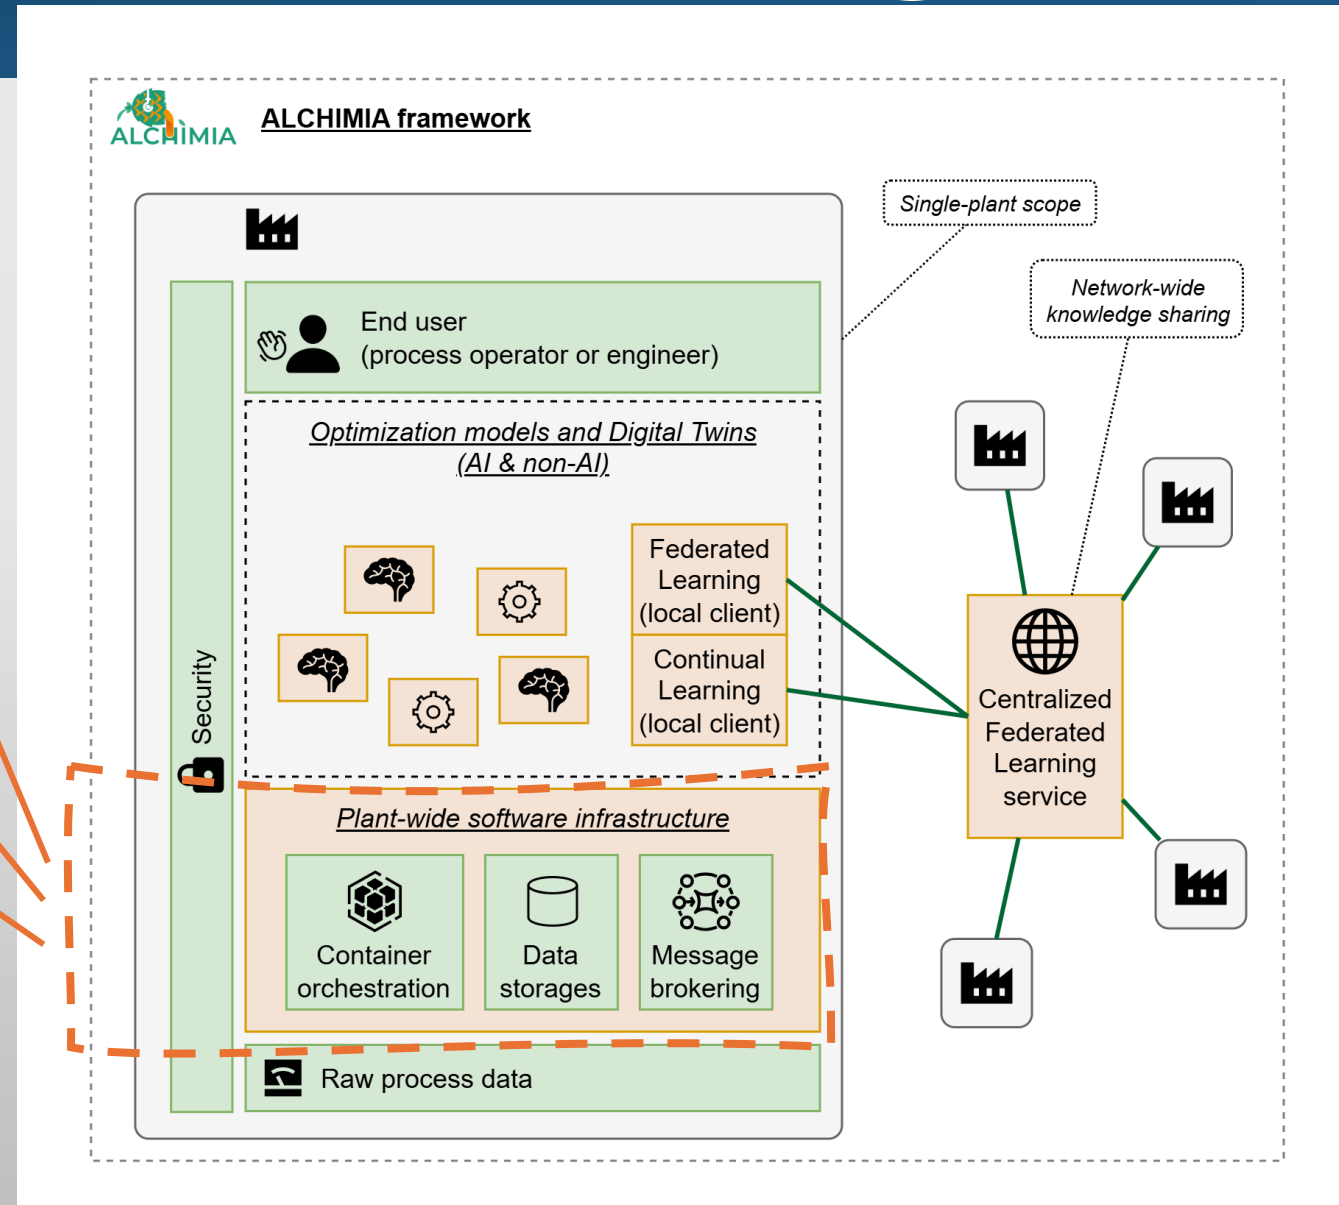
ALCHIMIA

ALCHIMIA framework

Single-plant scope

Network-wide knowledge sharing

End user
(process operator or engineer)

Optimization models and Digital Twins
(AI & non-AI)

Federated Learning
(local client)

Continual Learning
(local client)

Centralized Federated Learning service

Security

Plant-wide software infrastructure

Container orchestration

Data storages

Message brokering

Raw process data